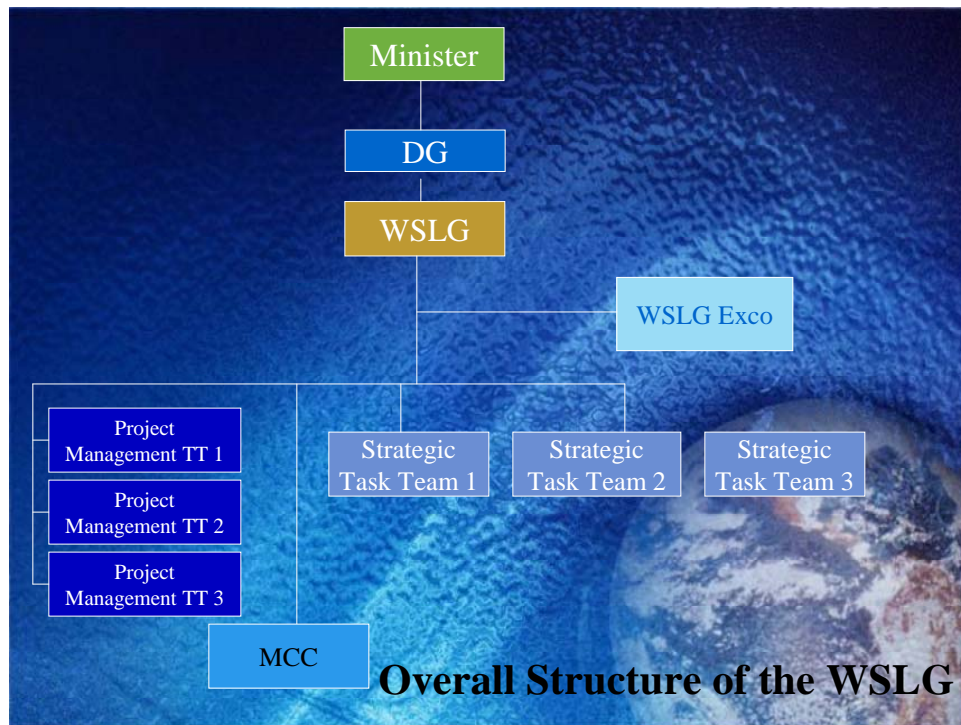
Minister

DG

WSLG

WSLG Exco

Project Management TT 1

Project Management TT 2

Project Management TT 3

Strategic Task Team 1

Strategic Task Team 2

Strategic Task Team 3

MCC

Overall Structure of the WSLG